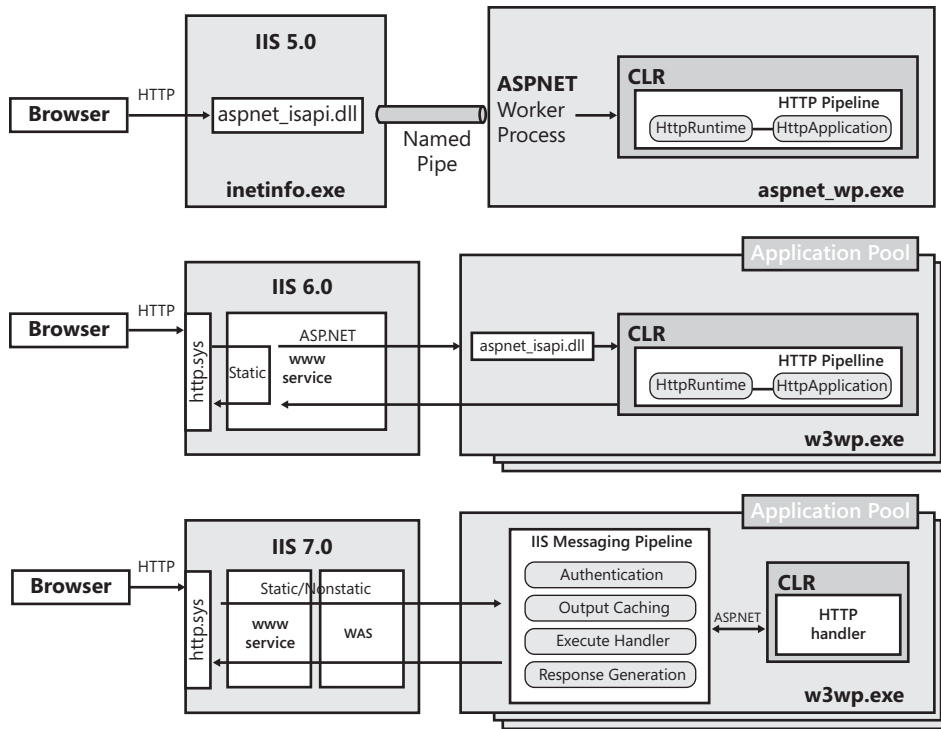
IIS 5.0

Browser

HTTP

aspnet_isapi.dll

Named Pipe

inetinfo.exe

ASPNET Worker Process

CLR

HTTP Pipeline

HttpRuntime

HttpApplication

aspnet_wp.exe

Application Pool

IIS 6.0

Browser

HTTP

http.sys

ASP.NET

Static

www service

aspnet_isapi.dll

CLR

HTTP Pipelline

HttpRuntime

HttpApplication

w3wp.exe

Application Pool

IIS 7.0

Browser

HTTP

http.sys

Static/Nonstatic

www service

WAS

IIS Messaging Pipeline

Authentication

Output Caching

Execute Handler

Response Generation

ASP.NET

CLR

HTTP handler

w3wp.exe